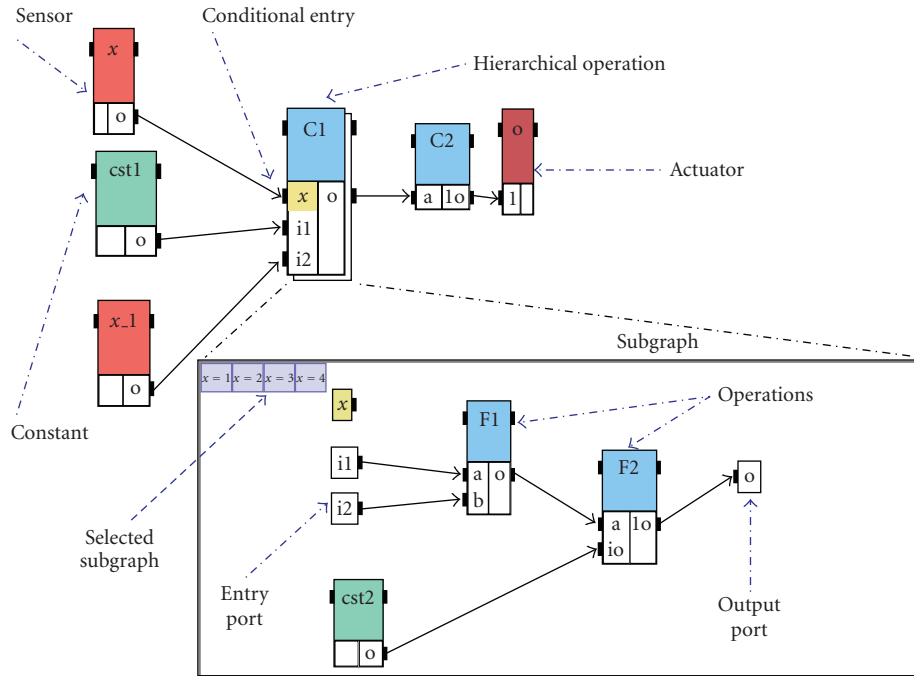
Sensor

Conditional entry

Hierarchical operation

$x$

o

C1

$x$

o

i1

i2

C2

a

1o

o

1

Actuator

cst1

o

$x\_1$

o

Subgraph

$x = 1$ $x = 2$ $x = 3$ $x = 4$

$x$

Operations

F1

a

o

b

F2

a

1o

io

i1

i2

o

Constant

Selected subgraph

Entry port

cst2

o

Output port